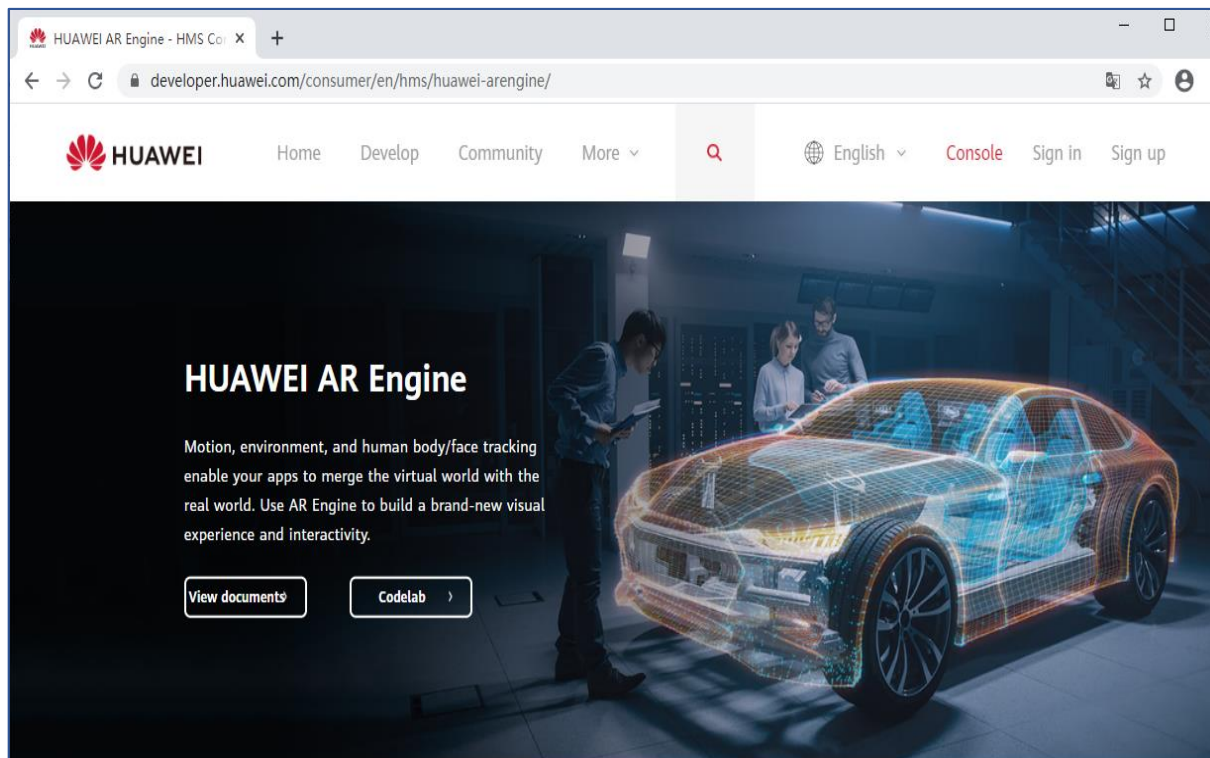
HUAWEI AR Engine - HMS Co ×
+
developer.huawei.com/consumer/en/hms/huawei-arengine/

HUAWEI
Home Develop Community More
English Console Sign in Sign up

HUAWEI AR Engine

Motion, environment, and human body/face tracking enable your apps to merge the virtual world with the real world. Use AR Engine to build a brand-new visual experience and interactivity.

View documents ›
Codelab ›